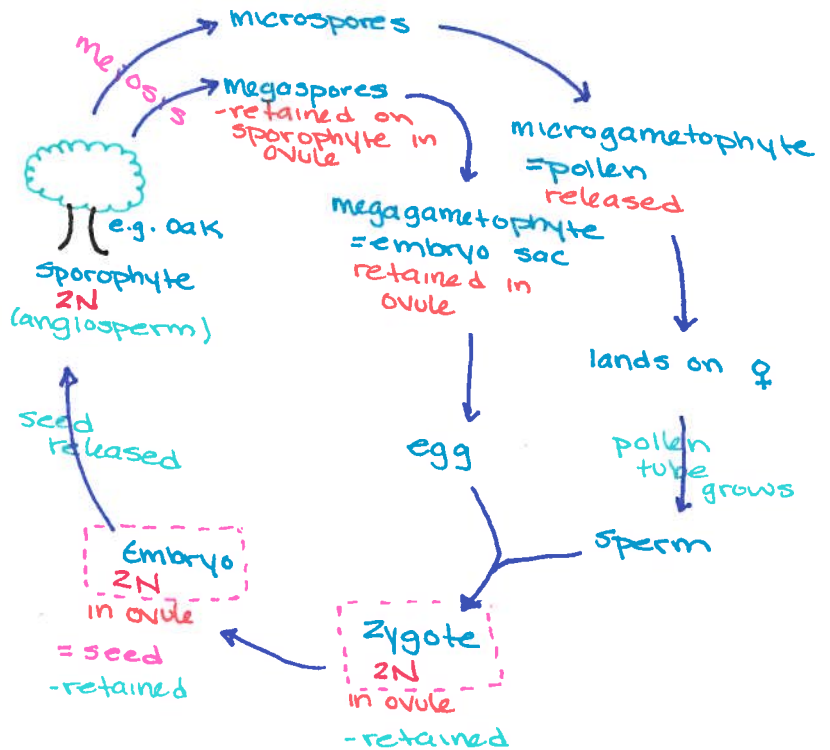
meiosis

microspores

Megaspores
-retained on sporophyte in ovule

microgametophyte
=pollen
released

megagametophyte
=embryo sac
retained in ovule

e.g. oak
Sporophyte
2N
(angiosperm)

lands on ♀

seed released

egg

pollen tube grows

Sperm

Embryo
2N
in ovule
=seed
-retained

Zygote
2N
in ovule
-retained